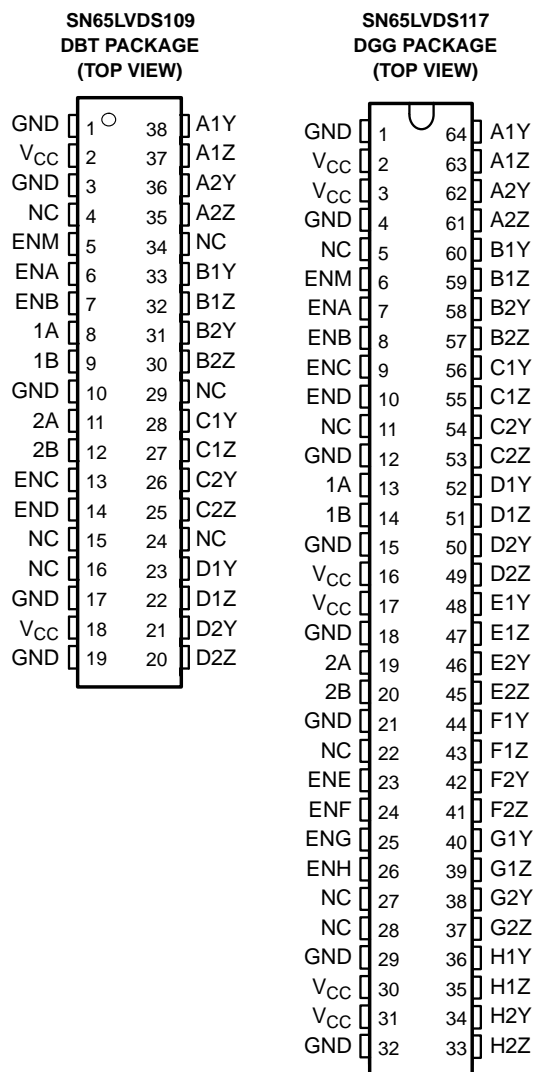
SN65LVDS109
DBT PACKAGE
(TOP VIEW)

| | | | |
|---|---|---|---|
| GND | 1 | 38 | A1Y |
| $V_{CC}$ | 2 | 37 | A1Z |
| GND | 3 | 36 | A2Y |
| NC | 4 | 35 | A2Z |
| ENM | 5 | 34 | NC |
| ENA | 6 | 33 | B1Y |
| ENB | 7 | 32 | B1Z |
| 1A | 8 | 31 | B2Y |
| 1B | 9 | 30 | B2Z |
| GND | 10 | 29 | NC |
| 2A | 11 | 28 | C1Y |
| 2B | 12 | 27 | C1Z |
| ENC | 13 | 26 | C2Y |
| END | 14 | 25 | C2Z |
| NC | 15 | 24 | NC |
| NC | 16 | 23 | D1Y |
| GND | 17 | 22 | D1Z |
| $V_{CC}$ | 18 | 21 | D2Y |
| GND | 19 | 20 | D2Z |

SN65LVDS117
DGG PACKAGE
(TOP VIEW)

| | | | |
|---|---|---|---|
| GND | 1 | 64 | A1Y |
| $V_{CC}$ | 2 | 63 | A1Z |
| $V_{CC}$ | 3 | 62 | A2Y |
| GND | 4 | 61 | A2Z |
| NC | 5 | 60 | B1Y |
| ENM | 6 | 59 | B1Z |
| ENA | 7 | 58 | B2Y |
| ENB | 8 | 57 | B2Z |
| ENC | 9 | 56 | C1Y |
| END | 10 | 55 | C1Z |
| NC | 11 | 54 | C2Y |
| GND | 12 | 53 | C2Z |
| 1A | 13 | 52 | D1Y |
| 1B | 14 | 51 | D1Z |
| GND | 15 | 50 | D2Y |
| $V_{CC}$ | 16 | 49 | D2Z |
| $V_{CC}$ | 17 | 48 | E1Y |
| GND | 18 | 47 | E1Z |
| 2A | 19 | 46 | E2Y |
| 2B | 20 | 45 | E2Z |
| GND | 21 | 44 | F1Y |
| NC | 22 | 43 | F1Z |
| ENE | 23 | 42 | F2Y |
| ENF | 24 | 41 | F2Z |
| ENG | 25 | 40 | G1Y |
| ENH | 26 | 39 | G1Z |
| NC | 27 | 38 | G2Y |
| NC | 28 | 37 | G2Z |
| GND | 29 | 36 | H1Y |
| $V_{CC}$ | 30 | 35 | H1Z |
| $V_{CC}$ | 31 | 34 | H2Y |
| GND | 32 | 33 | H2Z |